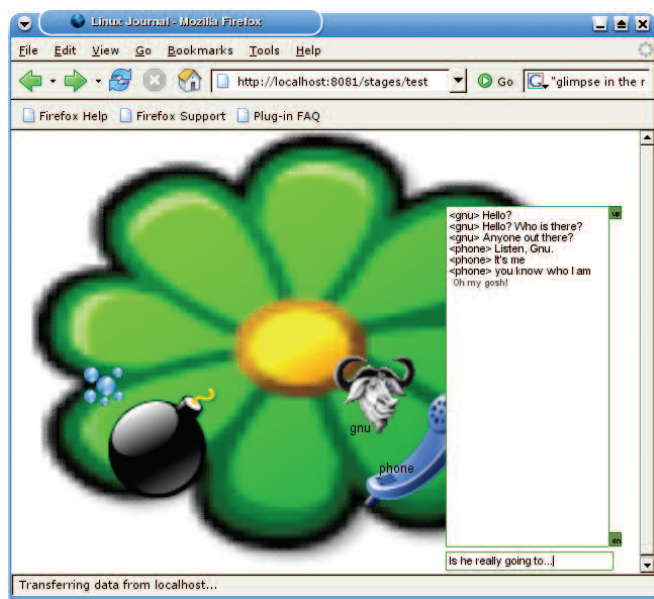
Linux Journal - Mozilla Firefox

File Edit View Go Bookmarks Tools Help

http://localhost:8081/stages/test

Go

"glimpse in the r

Firefox Help Firefox Support Plug-in FAQ

<gnu> Hello?
<gnu> Hello? Who is there?
<gnu> Anyone out there?
<phone> Listen, Gnu.
<phone> It's me
<phone> you know who I am
Oh my gosh!

up

dn

gnu

phone

Is he really going to...|

Transferring data from localhost...